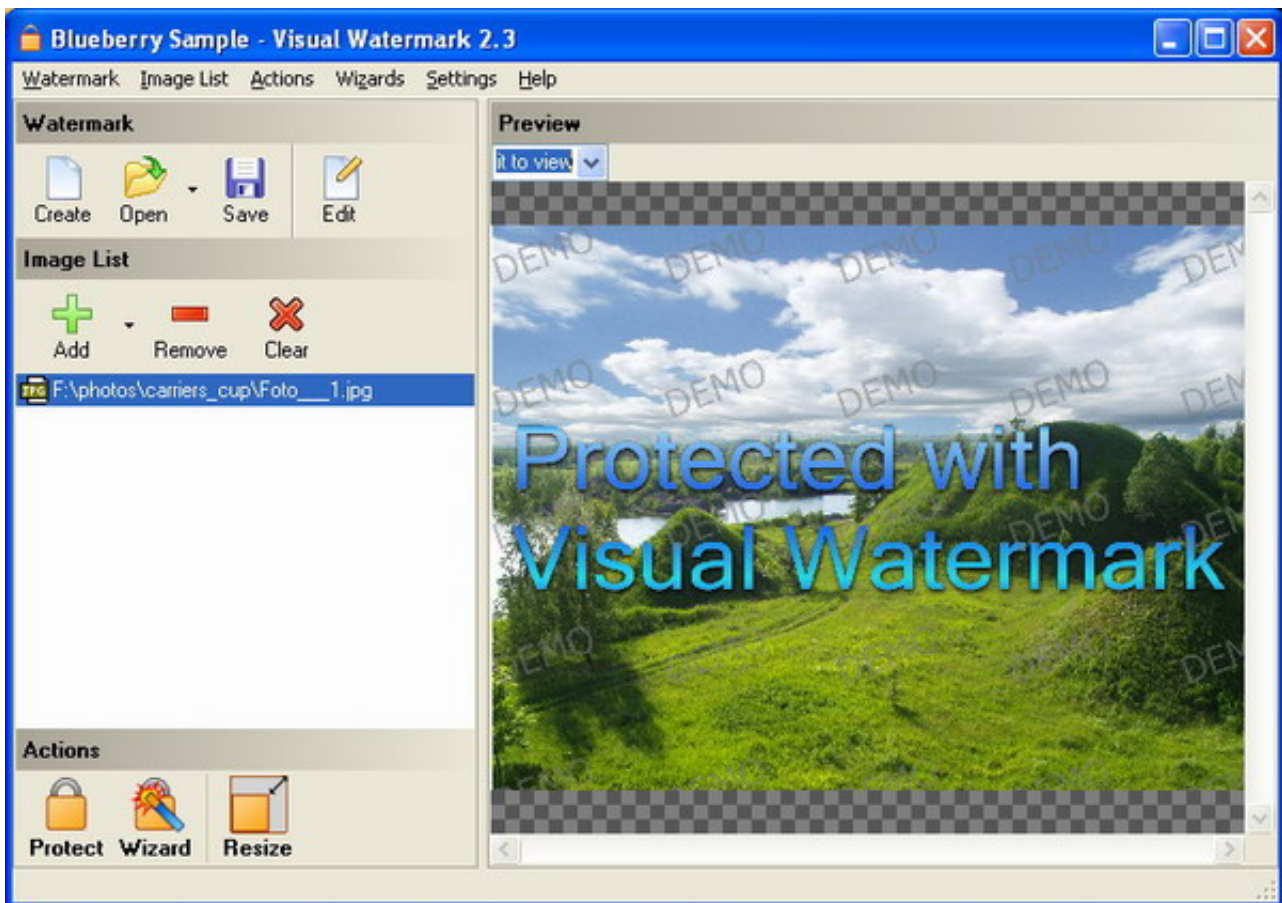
Blueberry Sample - Visual Watermark 2.3

Watermark Image List Actions Wizards Settings Help

Watermark

Create Open Save Edit

Image List

Add Remove Clear

F:\photos\carriers_cup\Foto___1.jpg

Actions

Protect Wizard Resize

Preview

it to view

DEMO DEMO DEMO DEMO DEMO
DEMO DEMO DEMO DEMO DEMO
DEMO DEMO

Protected with Visual Watermark